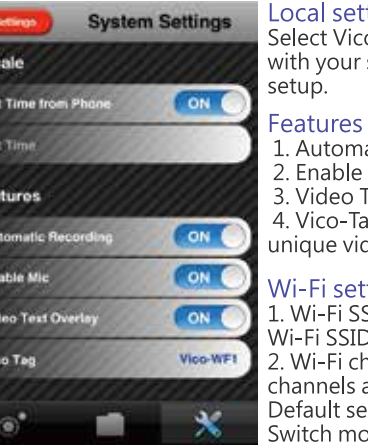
Settings System Settings

ale

Time from Phone ON

Time

tures

tomatic Recording ON

able Mic ON

eo Text Overlay ON

Tag Vico-WF1

Local sett
Select Vico
with your s
setup.

Features
1. Automa
2. Enable
3. Video T
4. Vico-Ta
unique vic

Wi-Fi sett
1. Wi-Fi SS
Wi-Fi SSID
2. Wi-Fi ch
channels a
Default se
Switch mo